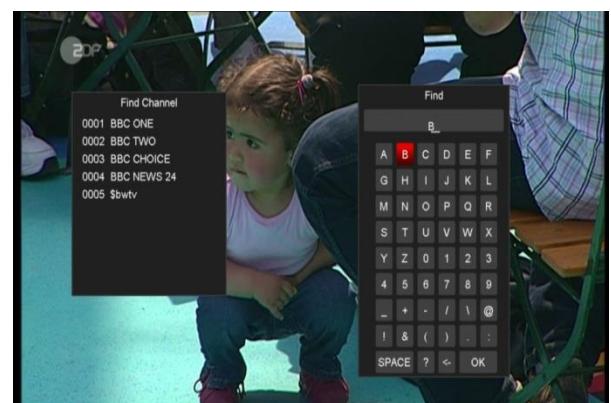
ZDF

Find Channel
0001 BBC ONE
0002 BBC TWO
0003 BBC CHOICE
0004 BBC NEWS 24
0005 $bwtv

Find
B_

| A | B | C | D | E | F |
|---|---|---|---|---|---|
| G | H | I | J | K | L |
| M | N | O | P | Q | R |
| S | T | U | V | W | X |
| Y | Z | 0 | 1 | 2 | 3 |
| 4 | 5 | 6 | 7 | 8 | 9 |
| _ | + | - | / | \ | @ |
| ! | & | ( | ) | . | : |
| SPACE | ? | <- | OK | | |